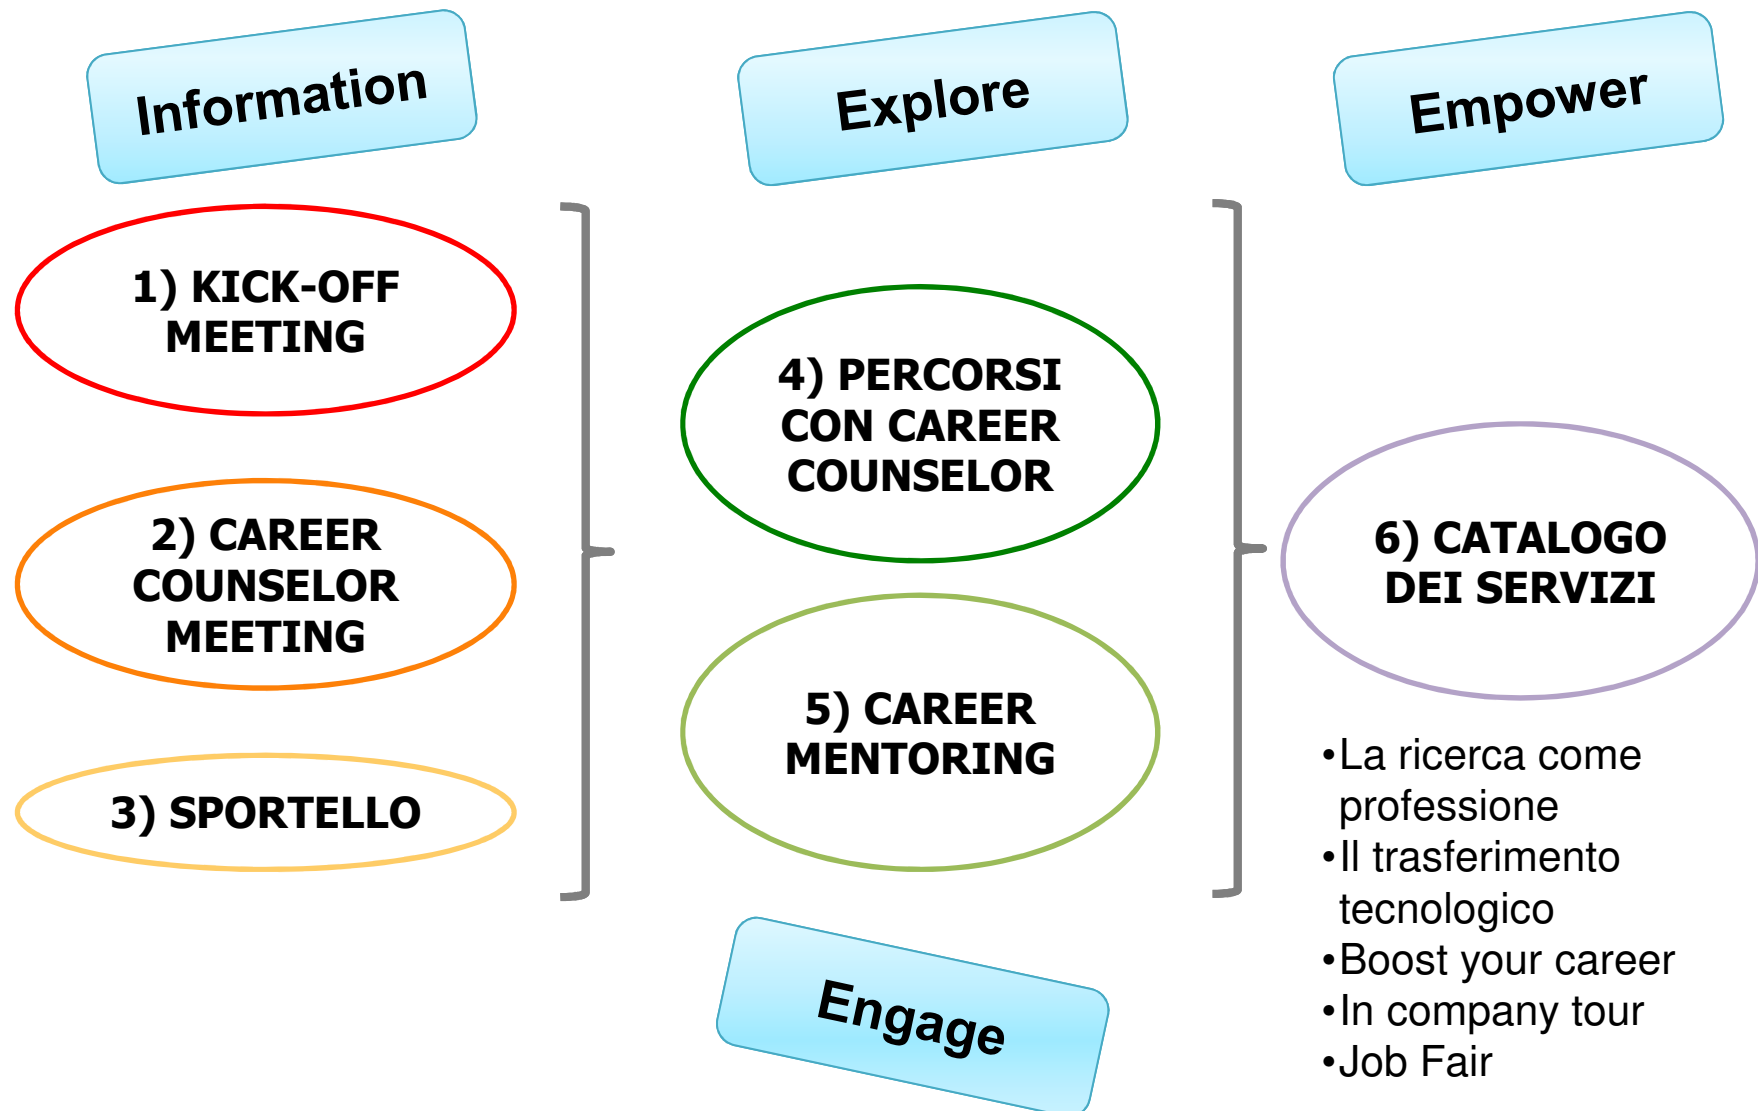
Information

Explore

Empower

1) KICK-OFF MEETING

2) CAREER COUNSELOR MEETING

3) SPORTELLO

4) PERCORSI CON CAREER COUNSELOR

5) CAREER MENTORING

6) CATALOGO DEI SERVIZI

•La ricerca come professione
•Il trasferimento tecnologico
•Boost your career
•In company tour
•Job Fair

Engage